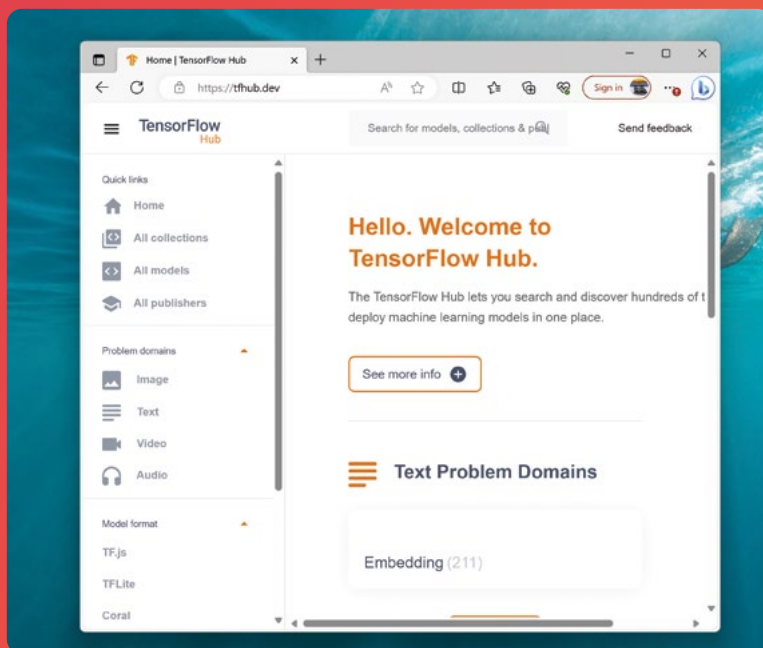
Home | TensorFlow Hub
https://tfhub.dev
Sign in

TensorFlow Hub
Search for models, collections & pu
Send feedback

Quick links
Home
All collections
All models
All publishers

Problem domains
Image
Text
Video
Audio

Model format
TF.js
TFLite
Coral

Hello. Welcome to TensorFlow Hub.

The TensorFlow Hub lets you search and discover hundreds of t deploy machine learning models in one place.

See more info

Text Problem Domains

Embedding (211)